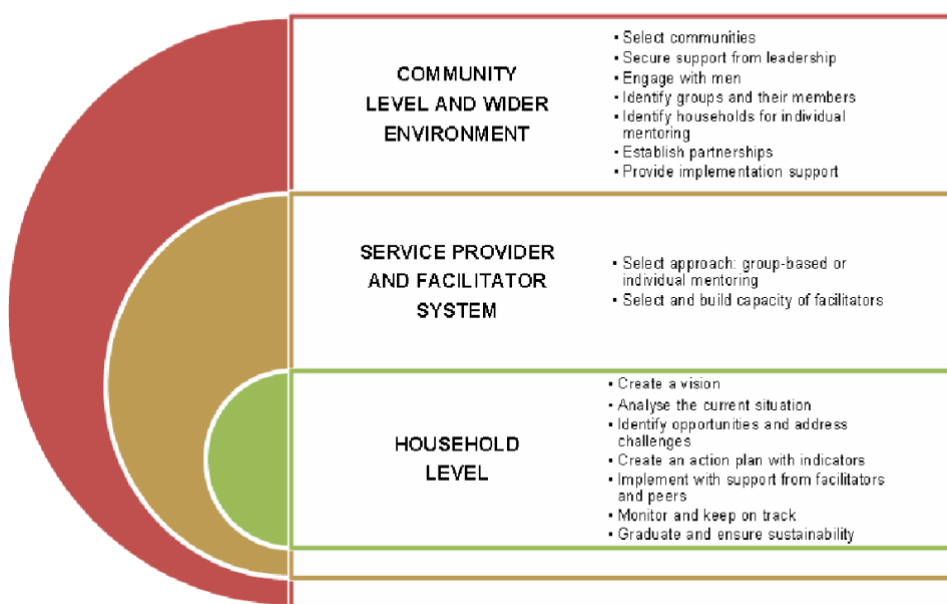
COMMUNITY LEVEL AND WIDER ENVIRONMENT

- Select communities
- Secure support from leadership
- Engage with men
- Identify groups and their members
- Identify households for individual mentoring
- Establish partnerships
- Provide implementation support

SERVICE PROVIDER AND FACILITATOR SYSTEM

- Select approach: group-based or individual mentoring
- Select and build capacity of facilitators

HOUSEHOLD LEVEL

- Create a vision
- Analyse the current situation
- Identify opportunities and address challenges
- Create an action plan with indicators
- Implement with support from facilitators and peers
- Monitor and keep on track
- Graduate and ensure sustainability